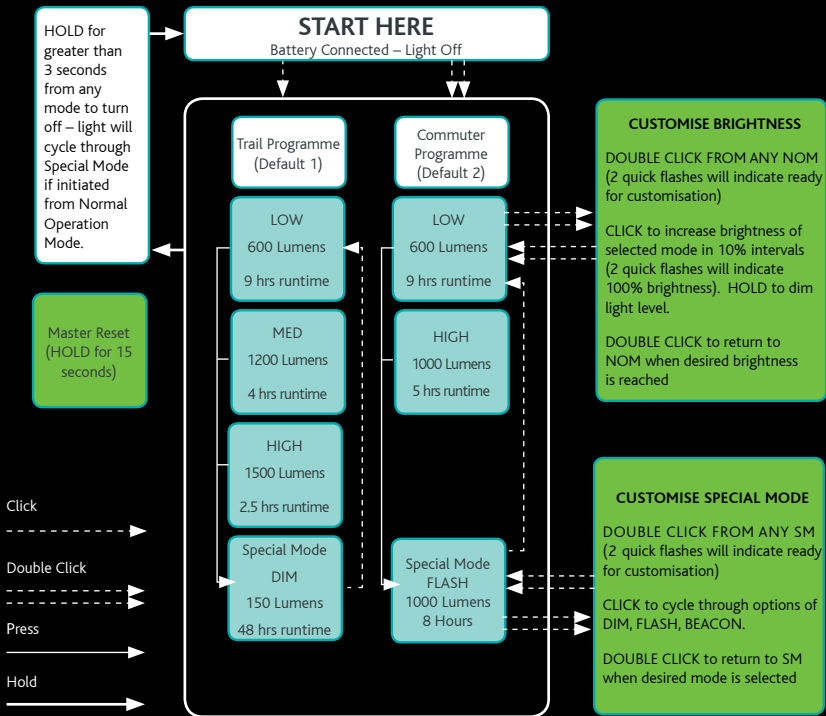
HOLD for greater than 3 seconds from any mode to turn off – light will cycle through Special Mode if initiated from Normal Operation Mode.

START HERE
Battery Connected – Light Off

Master Reset (HOLD for 15 seconds)

Trail Programme (Default 1)

LOW
600 Lumens
9 hrs runtime

MED
1200 Lumens
4 hrs runtime

HIGH
1500 Lumens
2.5 hrs runtime

Special Mode
DIM
150 Lumens
48 hrs runtime

Commuter Programme (Default 2)

LOW
600 Lumens
9 hrs runtime

HIGH
1000 Lumens
5 hrs runtime

Special Mode
FLASH
1000 Lumens
8 Hours

CUSTOMISE BRIGHTNESS

DOUBLE CLICK FROM ANY NOM (2 quick flashes will indicate ready for customisation)

CLICK to increase brightness of selected mode in 10% intervals (2 quick flashes will indicate 100% brightness). HOLD to dim light level.

DOUBLE CLICK to return to NOM when desired brightness is reached

CUSTOMISE SPECIAL MODE

DOUBLE CLICK FROM ANY SM (2 quick flashes will indicate ready for customisation)

CLICK to cycle through options of DIM, FLASH, BEACON.

DOUBLE CLICK to return to SM when desired mode is selected

Click

Double Click

Press

Hold